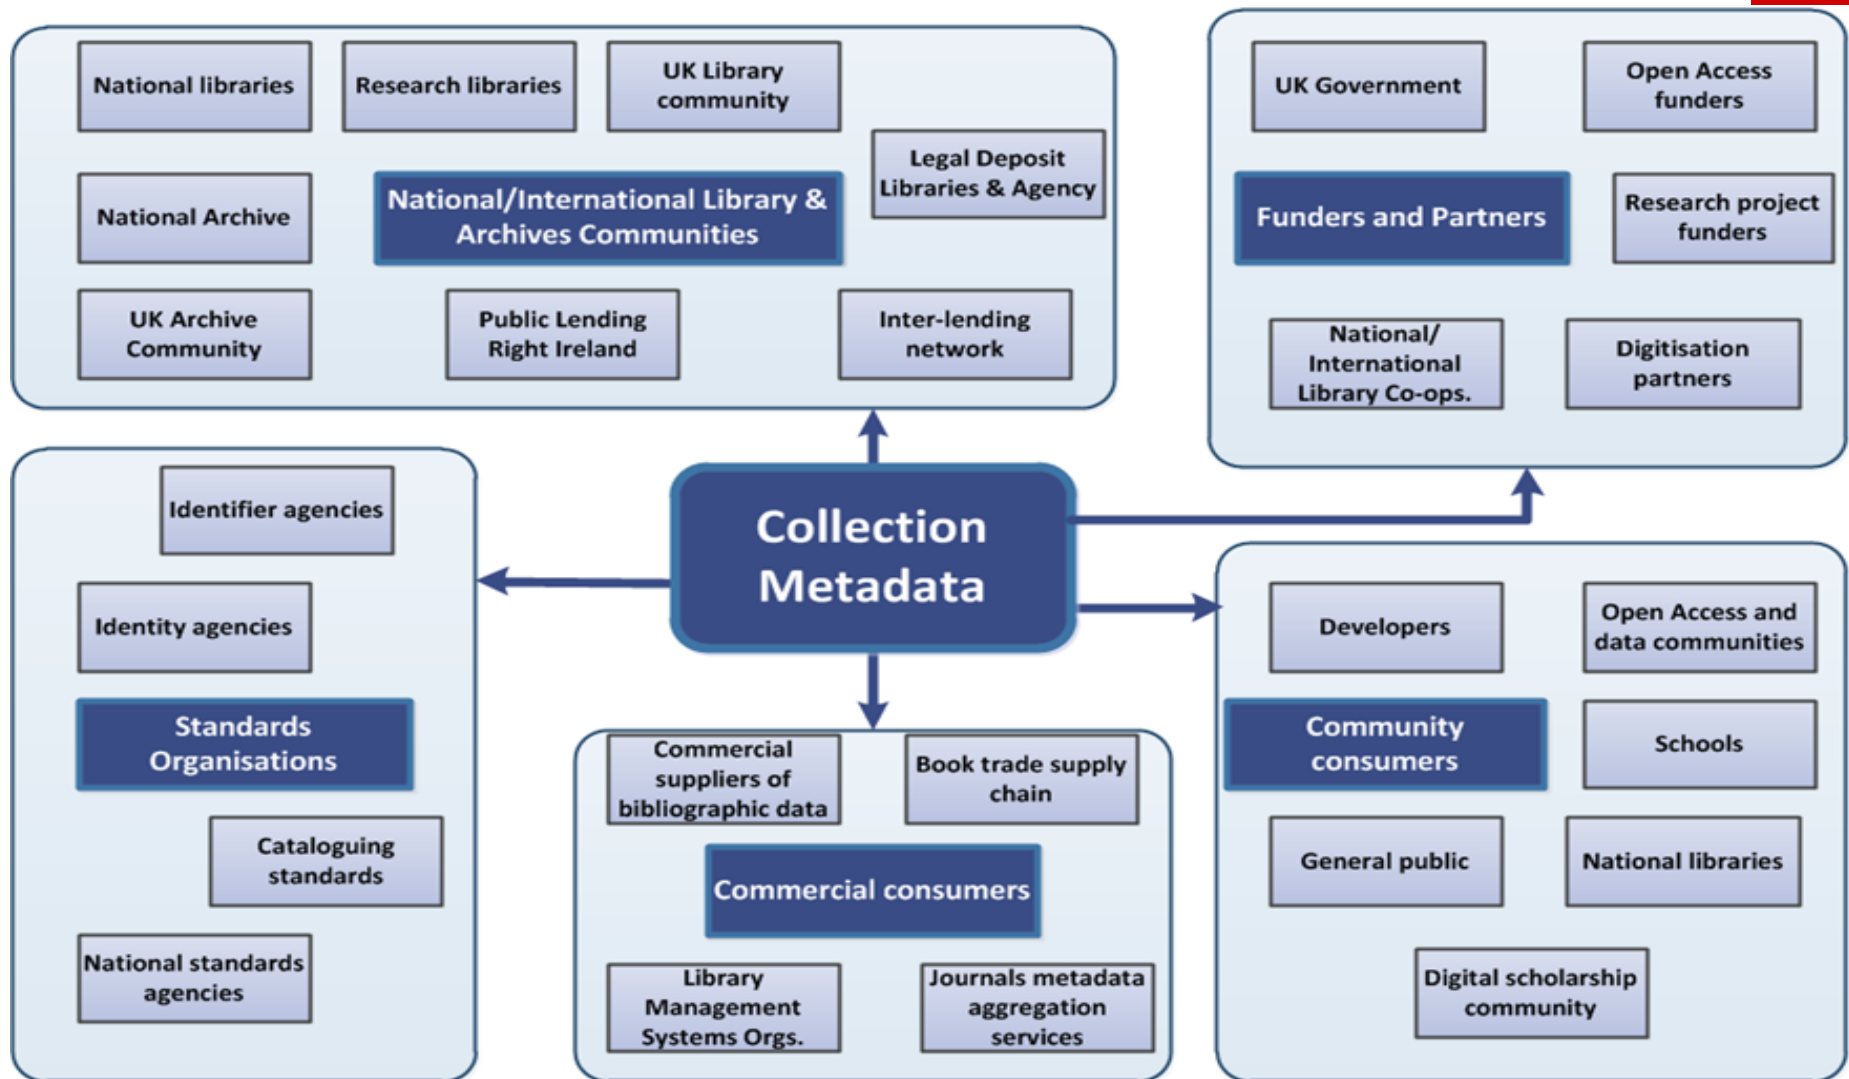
National libraries

Research libraries

UK Library community

Legal Deposit Libraries & Agency

National Archive

National/International Library & Archives Communities

UK Archive Community

Public Lending Right Ireland

Inter-lending network

UK Government

Open Access funders

Funders and Partners

Research project funders

National/ International Library Co-ops.

Digitisation partners

Collection Metadata

Identifier agencies

Identity agencies

Standards Organisations

Cataloguing standards

National standards agencies

Commercial suppliers of bibliographic data

Book trade supply chain

Commercial consumers

Library Management Systems Orgs.

Journals metadata aggregation services

Developers

Open Access and data communities

Community consumers

Schools

General public

National libraries

Digital scholarship community